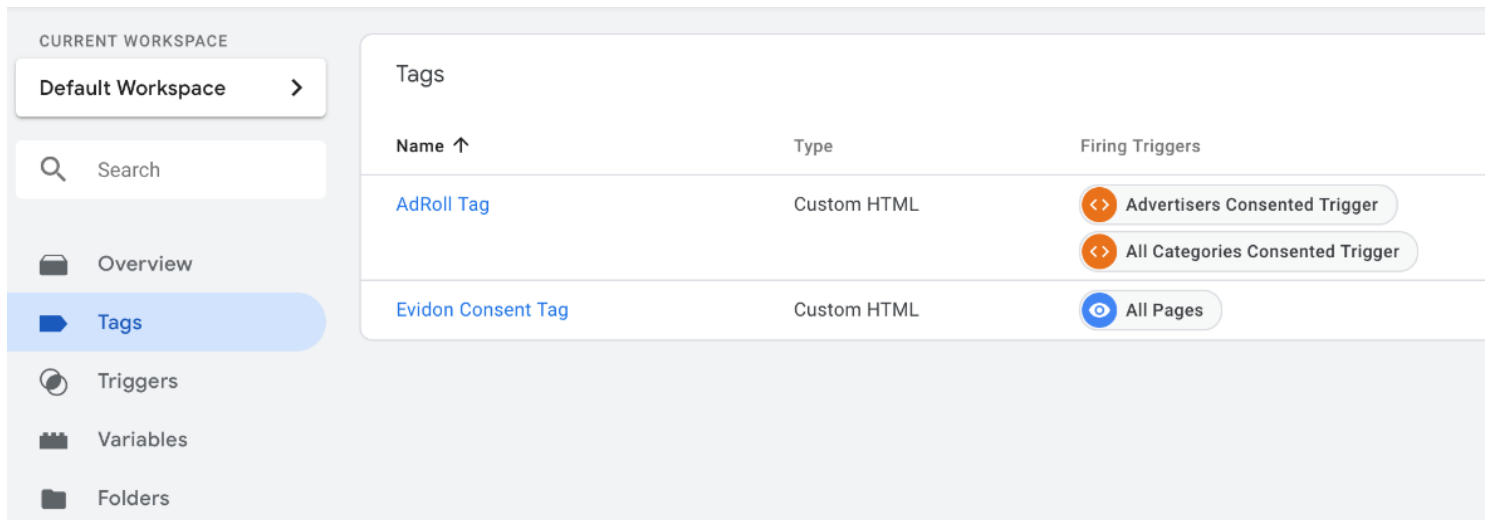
CURRENT WORKSPACE

Default Workspace >

Search

Overview

Tags

Triggers

Variables

Folders

Tags

| Name ↑ | Type | Firing Triggers |
|---|---|---|
| AdRoll Tag | Custom HTML | Advertisers Consented Trigger<br>All Categories Consented Trigger |
| Evidon Consent Tag | Custom HTML | All Pages |